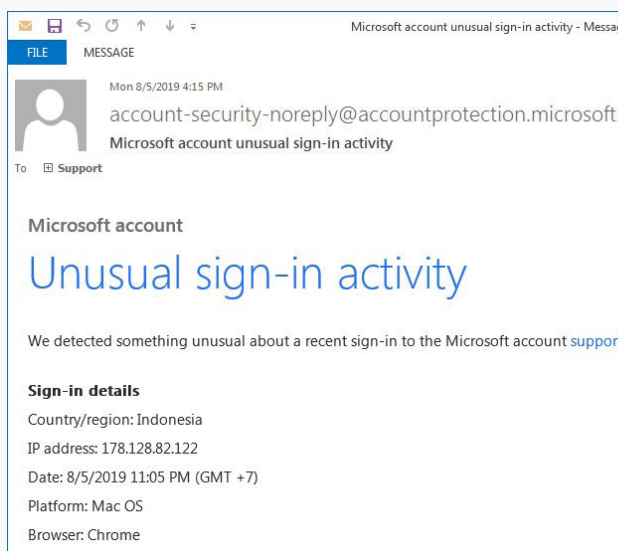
Microsoft account unusual sign-in activity - Messag

FILE MESSAGE

Mon 8/5/2019 4:15 PM

account-security-noreply@accountprotection.microsoft.

Microsoft account unusual sign-in activity

To ⊞ Support

Microsoft account

Unusual sign-in activity

We detected something unusual about a recent sign-in to the Microsoft account suppor

Sign-in details

Country/region: Indonesia

IP address: 178.128.82.122

Date: 8/5/2019 11:05 PM (GMT +7)

Platform: Mac OS

Browser: Chrome